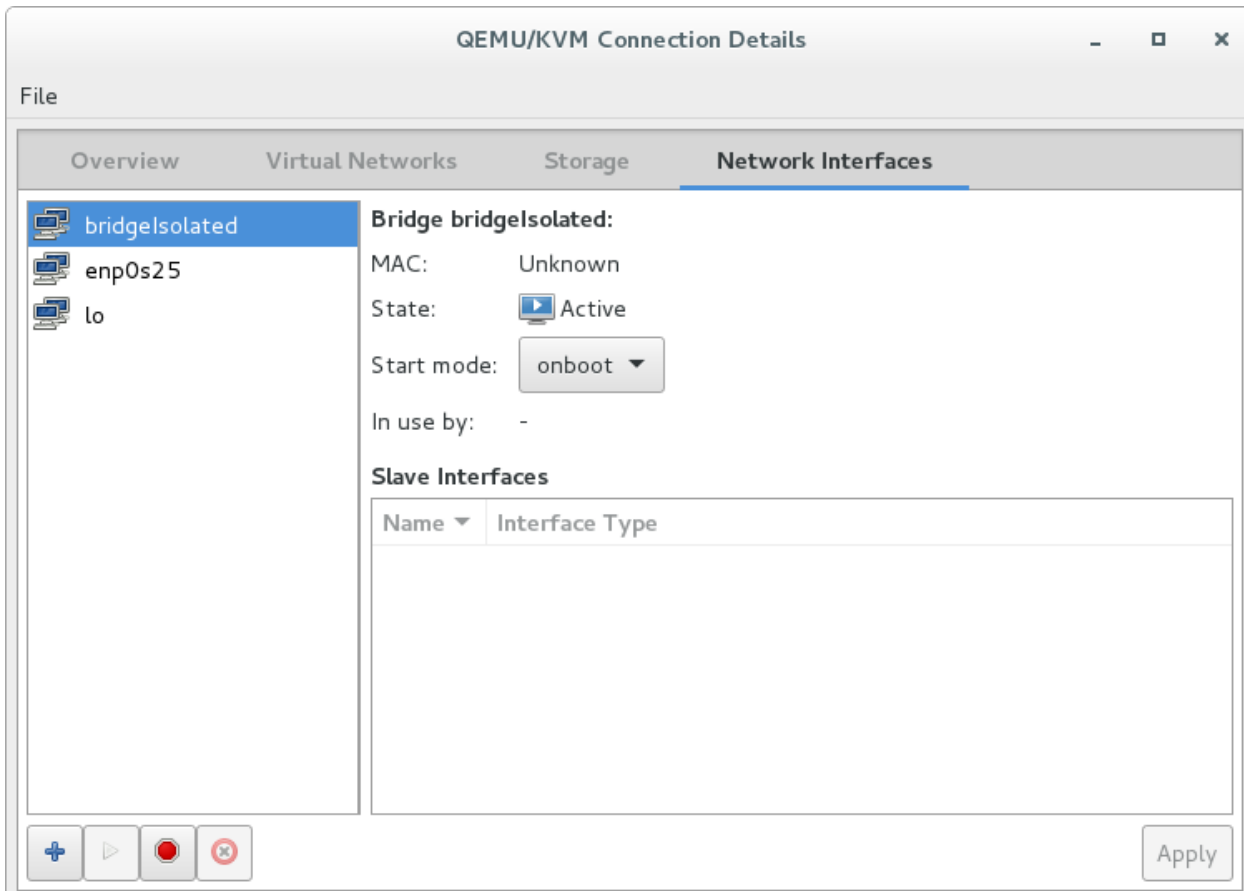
QEMU/KVM Connection Details

File

Overview Virtual Networks Storage Network Interfaces

bridgeIsolated
enp0s25
lo

Bridge bridgeIsolated:

MAC: Unknown

State: Active

Start mode: onboot

In use by: -

Slave Interfaces

| Name | Interface Type |
|---|---|

Apply